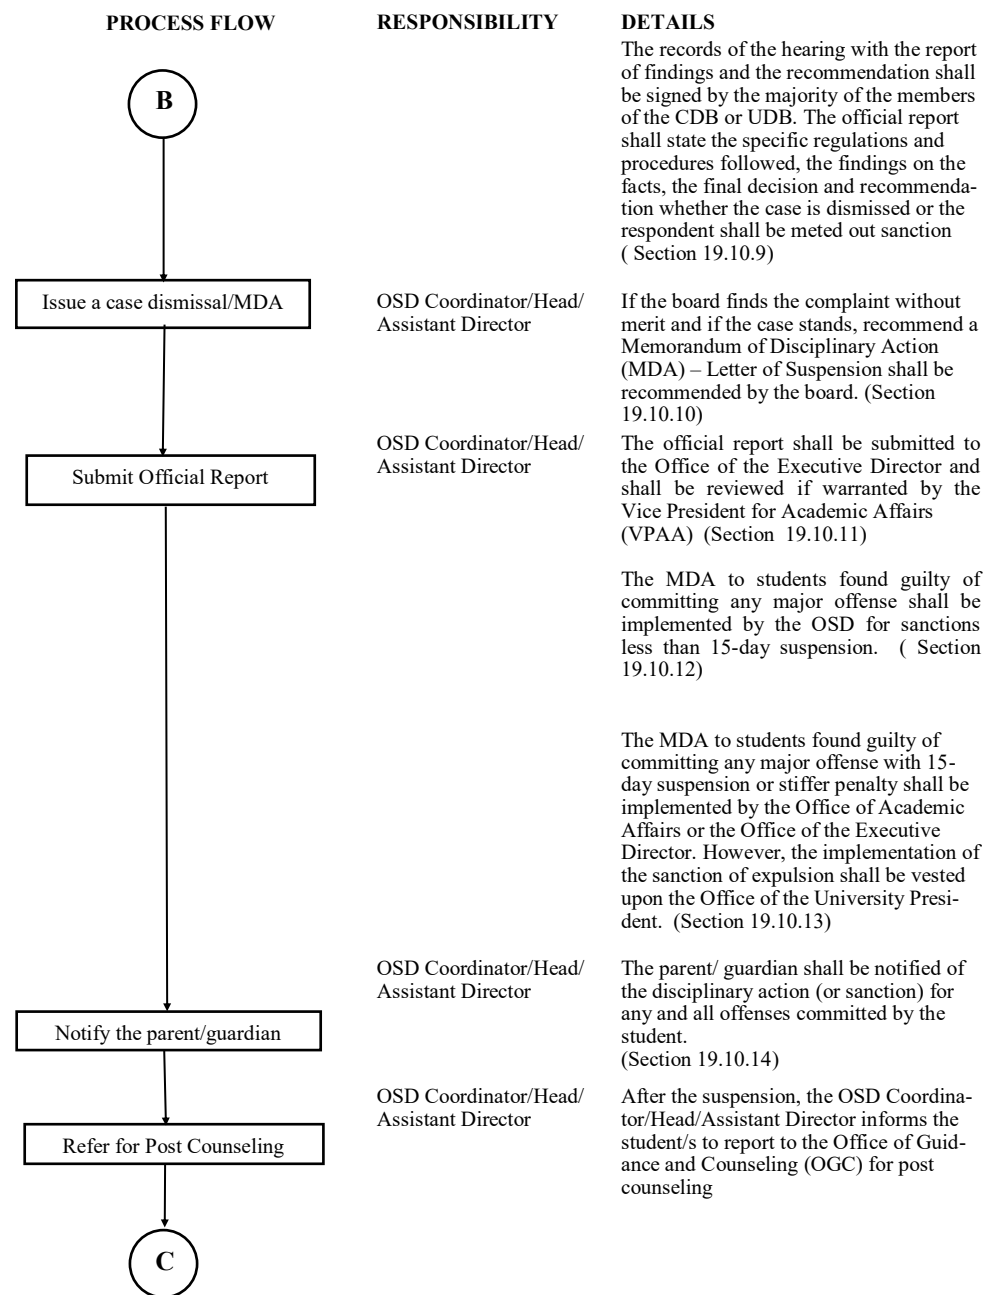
PROCESS FLOW

RESPONSIBILITY

DETAILS

B

The records of the hearing with the report of findings and the recommendation shall be signed by the majority of the members of the CDB or UDB. The official report shall state the specific regulations and procedures followed, the findings on the facts, the final decision and recommendation whether the case is dismissed or the respondent shall be meted out sanction ( Section 19.10.9)

Issue a case dismissal/MDA

OSD Coordinator/Head/ Assistant Director

If the board finds the complaint without merit and if the case stands, recommend a Memorandum of Disciplinary Action (MDA) – Letter of Suspension shall be recommended by the board. (Section 19.10.10)

Submit Official Report

OSD Coordinator/Head/ Assistant Director

The official report shall be submitted to the Office of the Executive Director and shall be reviewed if warranted by the Vice President for Academic Affairs (VPAA) (Section 19.10.11)

The MDA to students found guilty of committing any major offense shall be implemented by the OSD for sanctions less than 15-day suspension. ( Section 19.10.12)

The MDA to students found guilty of committing any major offense with 15-day suspension or stiffer penalty shall be implemented by the Office of Academic Affairs or the Office of the Executive Director. However, the implementation of the sanction of expulsion shall be vested upon the Office of the University President. (Section 19.10.13)

Notify the parent/guardian

OSD Coordinator/Head/ Assistant Director

The parent/ guardian shall be notified of the disciplinary action (or sanction) for any and all offenses committed by the student.
(Section 19.10.14)

Refer for Post Counseling

OSD Coordinator/Head/ Assistant Director

After the suspension, the OSD Coordinator/Head/Assistant Director informs the student/s to report to the Office of Guidance and Counseling (OGC) for post counseling

C